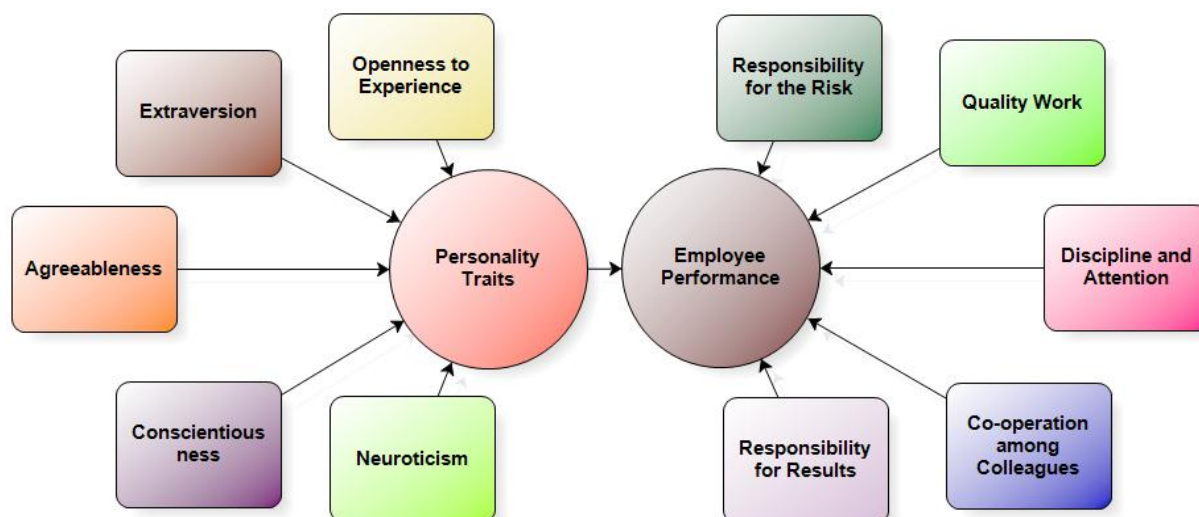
Extraversion

Openness to Experience

Agreeableness

Personality Traits

Conscientious ness

Neuroticism

Responsibility for the Risk

Quality Work

Employee Performance

Discipline and Attention

Responsibility for Results

Co-operation among Colleagues